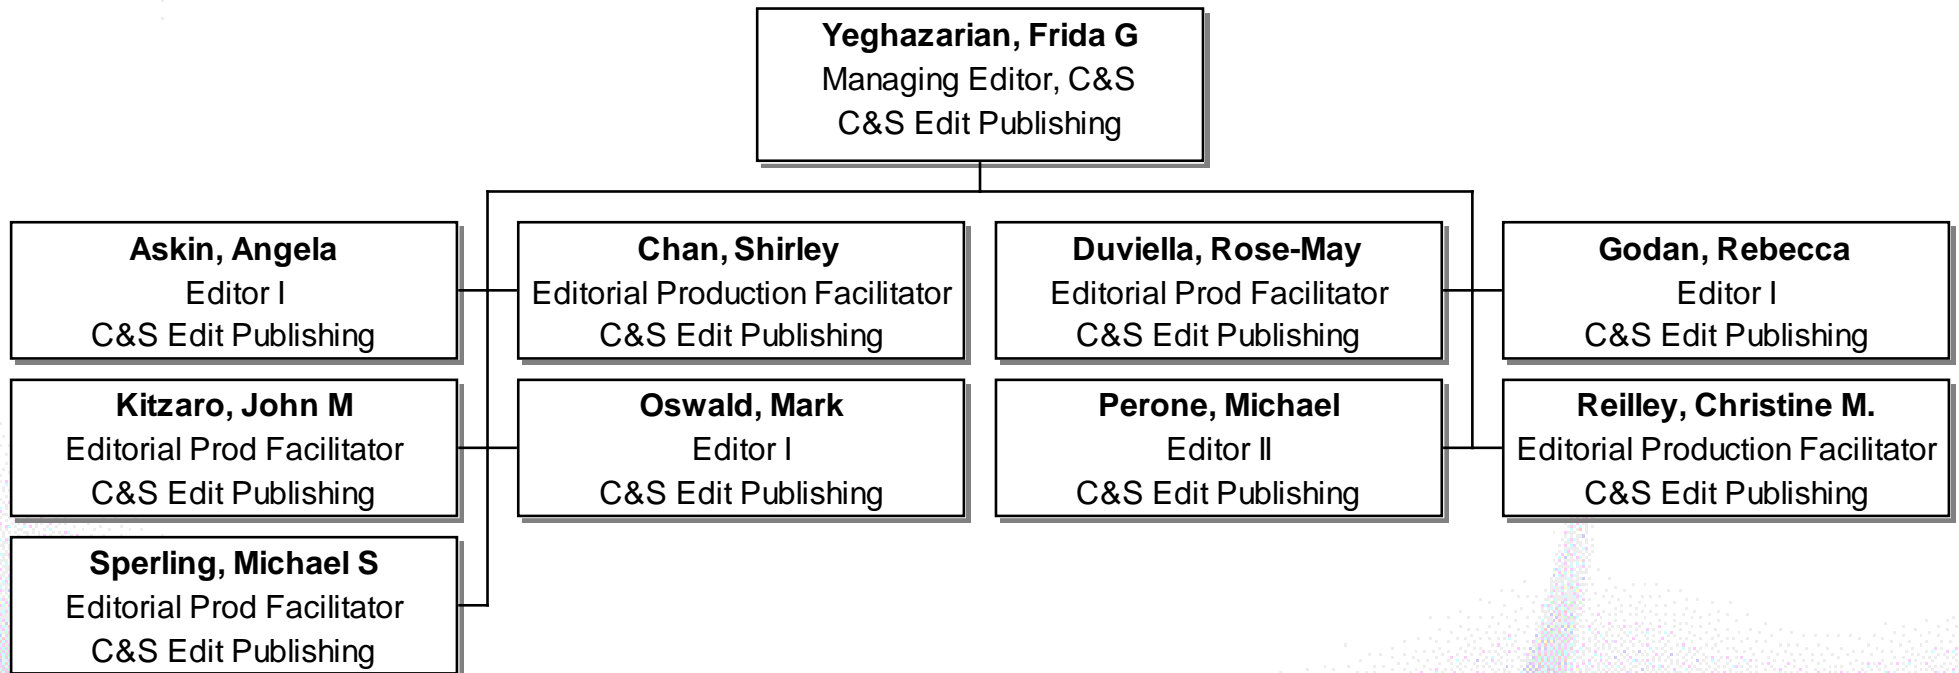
**Yeghazarian, Frida G**
Managing Editor, C&S
C&S Edit Publishing

**Askin, Angela**
Editor I
C&S Edit Publishing

**Chan, Shirley**
Editorial Production Facilitator
C&S Edit Publishing

**Duviella, Rose-May**
Editorial Prod Facilitator
C&S Edit Publishing

**Godan, Rebecca**
Editor I
C&S Edit Publishing

**Kitzaro, John M**
Editorial Prod Facilitator
C&S Edit Publishing

**Oswald, Mark**
Editor I
C&S Edit Publishing

**Perone, Michael**
Editor II
C&S Edit Publishing

**Reilley, Christine M.**
Editorial Production Facilitator
C&S Edit Publishing

**Sperling, Michael S**
Editorial Prod Facilitator
C&S Edit Publishing